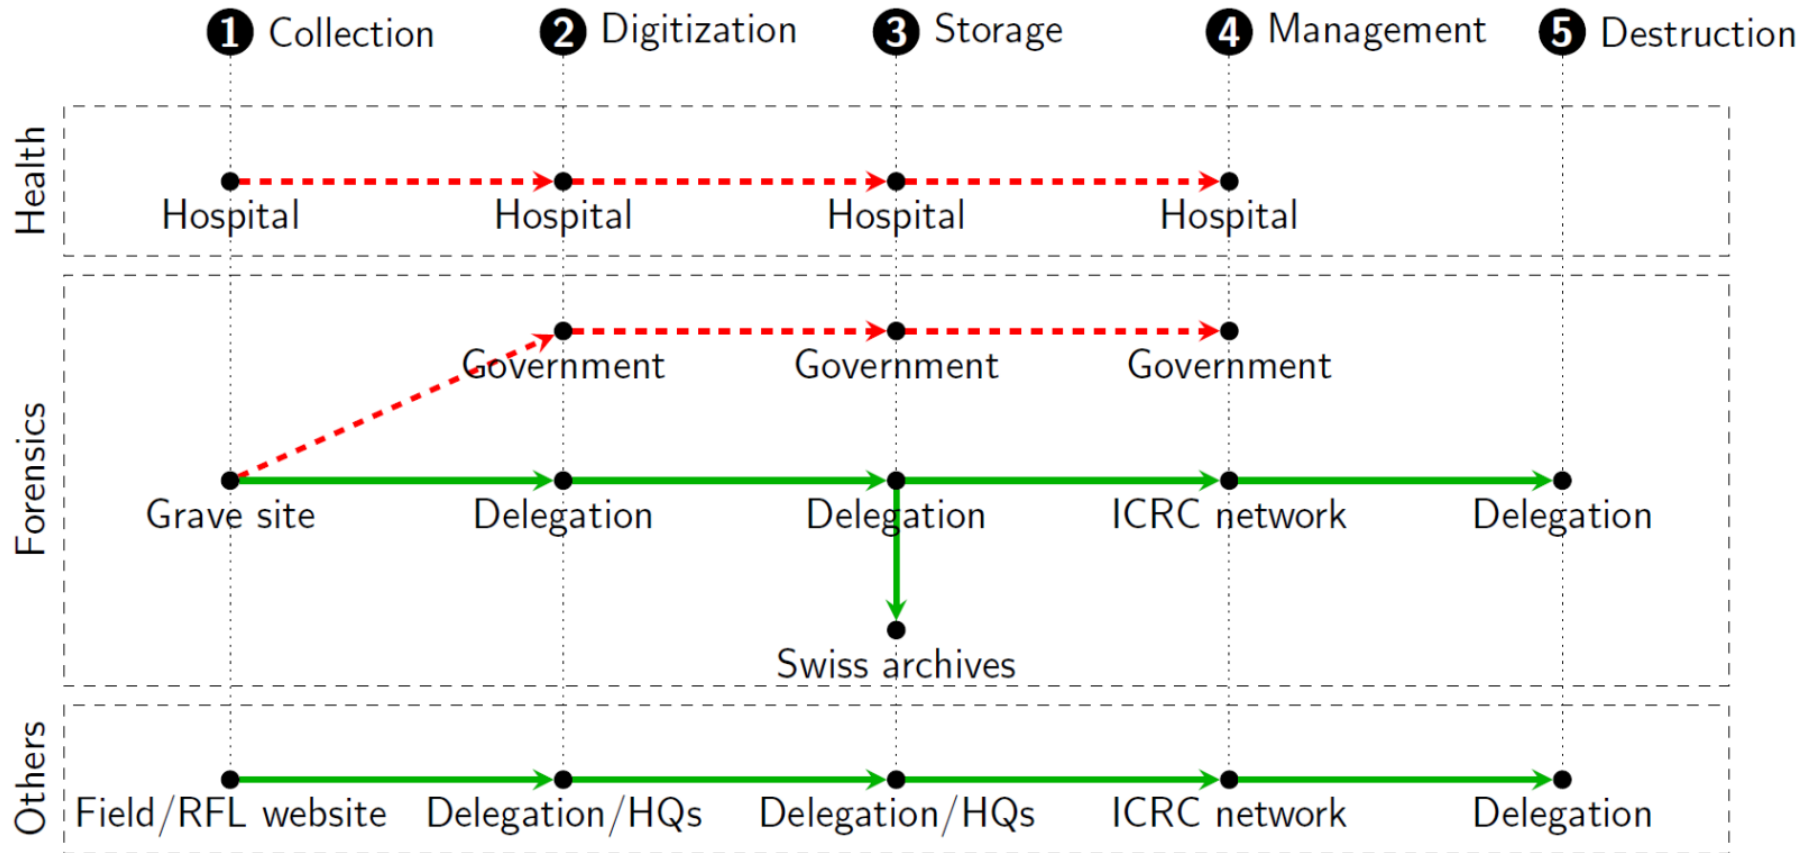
1 Collection
2 Digitization
3 Storage
4 Management
5 Destruction

Health
Hospital
Hospital
Hospital
Hospital

Forensics
Government
Government
Government
Grave site
Delegation
Delegation
ICRC network
Delegation
Swiss archives

Others
Field/RFL website
Delegation/HQs
Delegation/HQs
ICRC network
Delegation